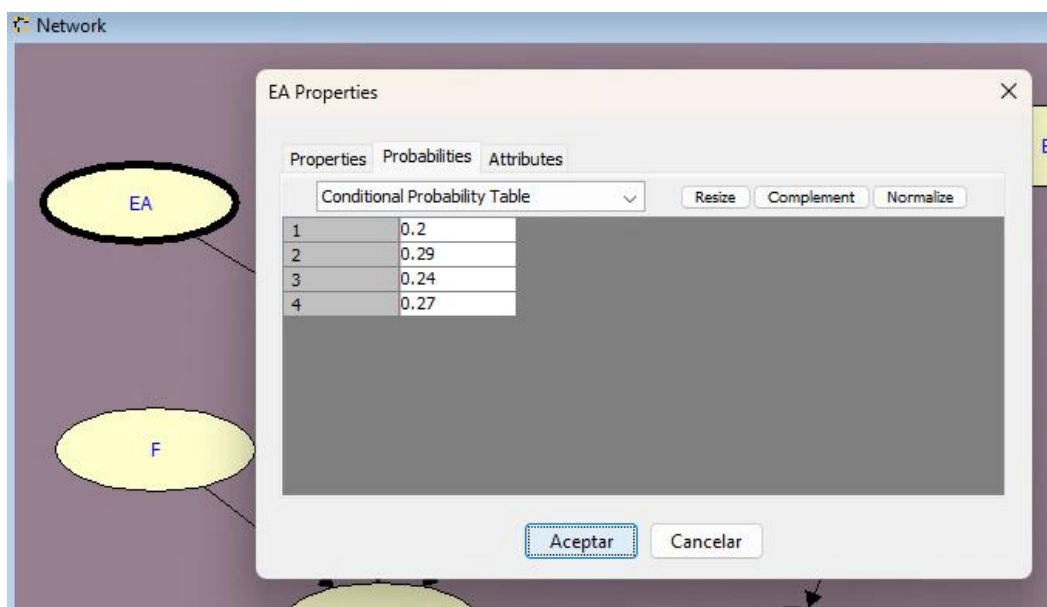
Network

EA Properties

×

Properties | Probabilities | Attributes

Conditional Probability Table

Resize | Complement | Normalize

| | |
|---|---|
| 1 | 0.2 |
| 2 | 0.29 |
| 3 | 0.24 |
| 4 | 0.27 |

EA

F

Aceptar | Cancelar